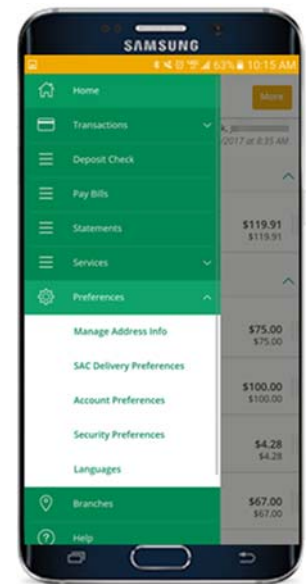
SAMSUNG

63% 10:15 AM

Home

Transactions

Deposit Check

Pay Bills

Statements

Services

Preferences

Manage Address Info

SAC Delivery Preferences

Account Preferences

Security Preferences

Languages

Branches

Help

More

/2017 at 8:35 AM

$119.91
$119.91

$75.00
$75.00

$100.00
$100.00

$4.28
$4.28

$67.00
$67.00